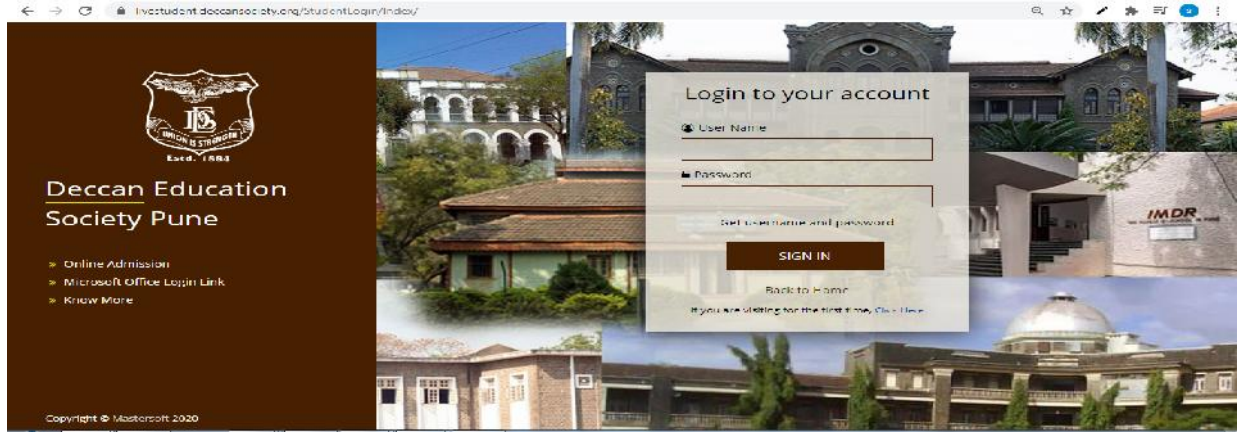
livestudent.deccansociety.org/StudentLogin/Index/

DES
UNION IS STRENGTH
Estd. 1884

Deccan Education Society Pune

» Online Admission
» Microsoft Office Login Link
» Know More

Copyright © Mastersoft 2020

Login to your account

User Name

Password

Get username and password

SIGN IN

Back to Home

If you are visiting for the first time, Click Here

IMDR